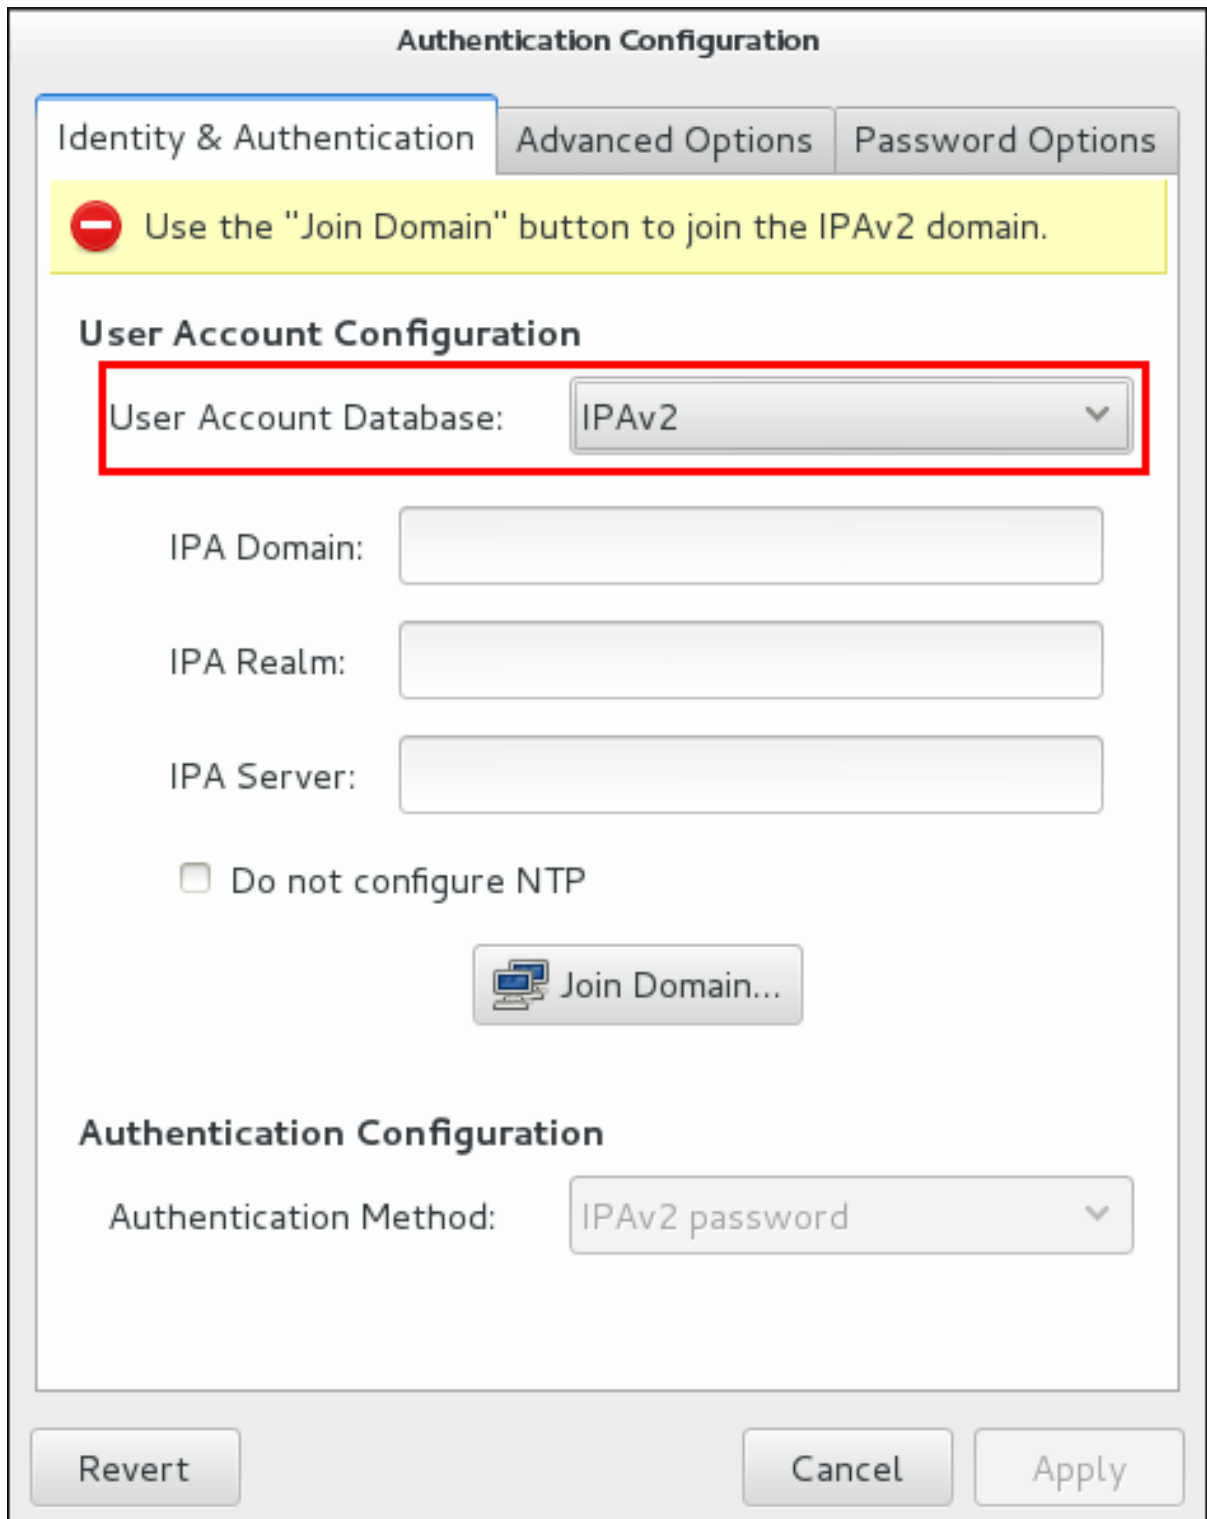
Authentication Configuration

Identity & Authentication | Advanced Options | Password Options

Use the "Join Domain" button to join the IPAv2 domain.

User Account Configuration

User Account Database: IPAv2

IPA Domain:

IPA Realm:

IPA Server:

Do not configure NTP

Join Domain...

Authentication Configuration

Authentication Method: IPAv2 password

Revert

Cancel

Apply